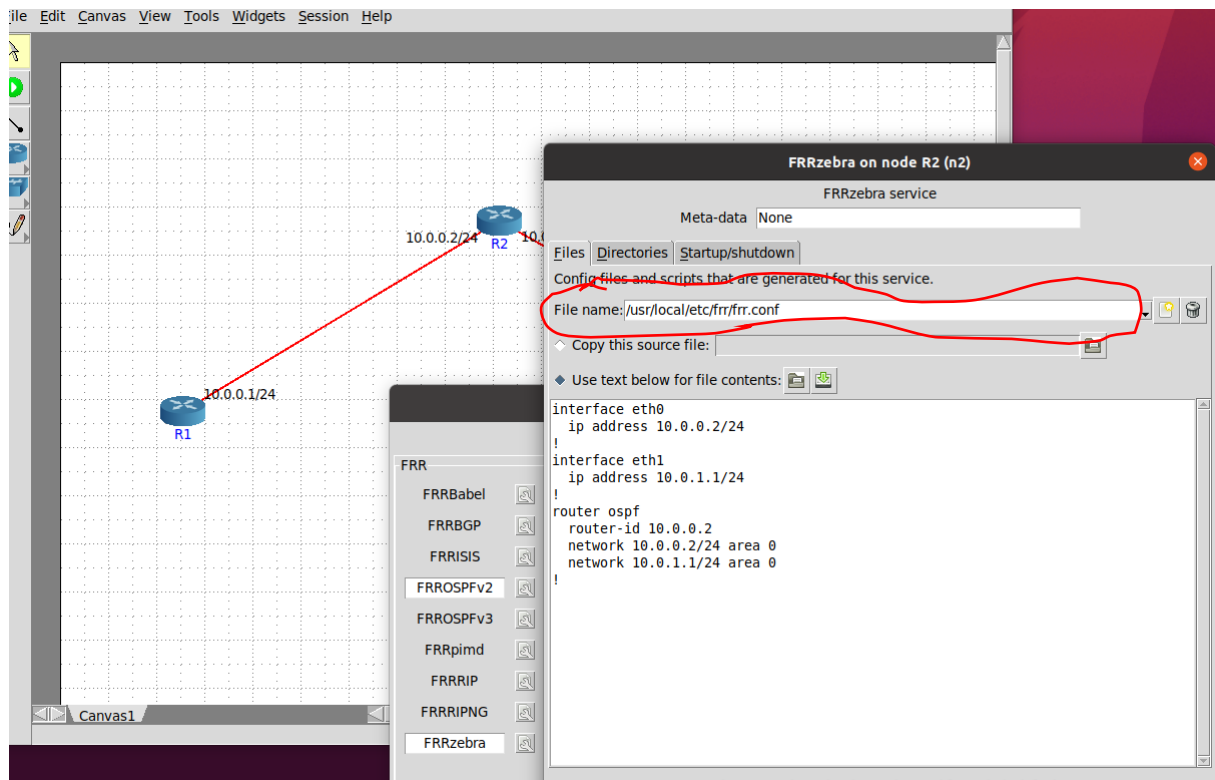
ile Edit Canvas View Tools Widgets Session Help

10.0.0.2/24 R2 10.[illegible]

10.0.0.1/24
R1

Canvas1

FRR
FRRBabel
FRRBGP
FRRISIS
FRROSPFv2
FRROSPFv3
FRRpimd
FRRRIP
FRRRIPNG
FRRzebra

FRRzebra on node R2 (n2)
FRRzebra service
Meta-data None
Files Directories Startup/shutdown
Config files and scripts that are generated for this service.
File name: /usr/local/etc/frr/frr.conf
Copy this source file:
Use text below for file contents:

interface eth0
  ip address 10.0.0.2/24
!
interface eth1
  ip address 10.0.1.1/24
!
router ospf
  router-id 10.0.0.2
  network 10.0.0.2/24 area 0
  network 10.0.1.1/24 area 0
!